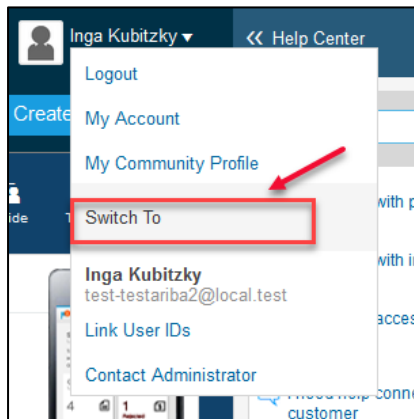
Inga Kubitzky ▾

« Help Center

Create

ide

Logout

My Account

My Community Profile

Switch To

Inga Kubitzky
test-testariba2@local.test

Link User IDs

Contact Administrator

with p

with i

acces

customer